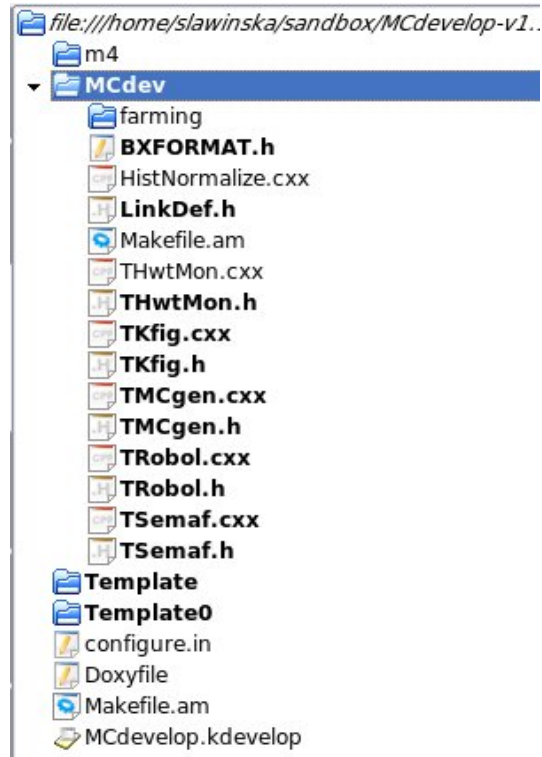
file:///home/slawinska/sandbox/MCdevelop-v1..
m4
MCdev
farming
BXFORMAT.h
HistNormalize.cxx
LinkDef.h
Makefile.am
THwtMon.cxx
THwtMon.h
TKfig.cxx
TKfig.h
TMCgen.cxx
TMCgen.h
TRobol.cxx
TRobol.h
TSemaf.cxx
TSemaf.h
Template
Template0
configure.in
Doxyfile
Makefile.am
MCdevelop.kdevelop